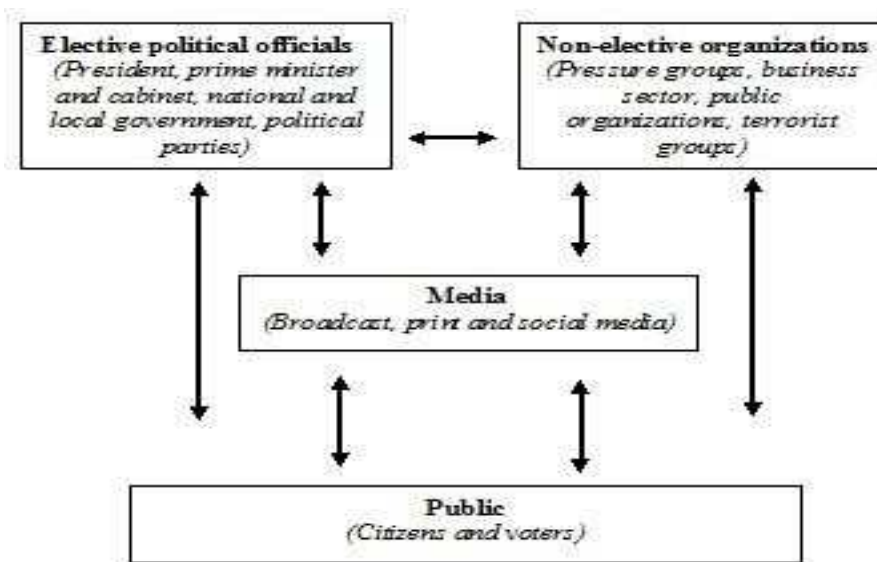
Elective political officials
(President, prime minister and cabinet, national and local government, political parties)

Non-elective organizations
(Pressure groups, business sector, public organizations, terrorist groups)

Media
(Broadcast, print and social media)

Public
(Citizens and voters)